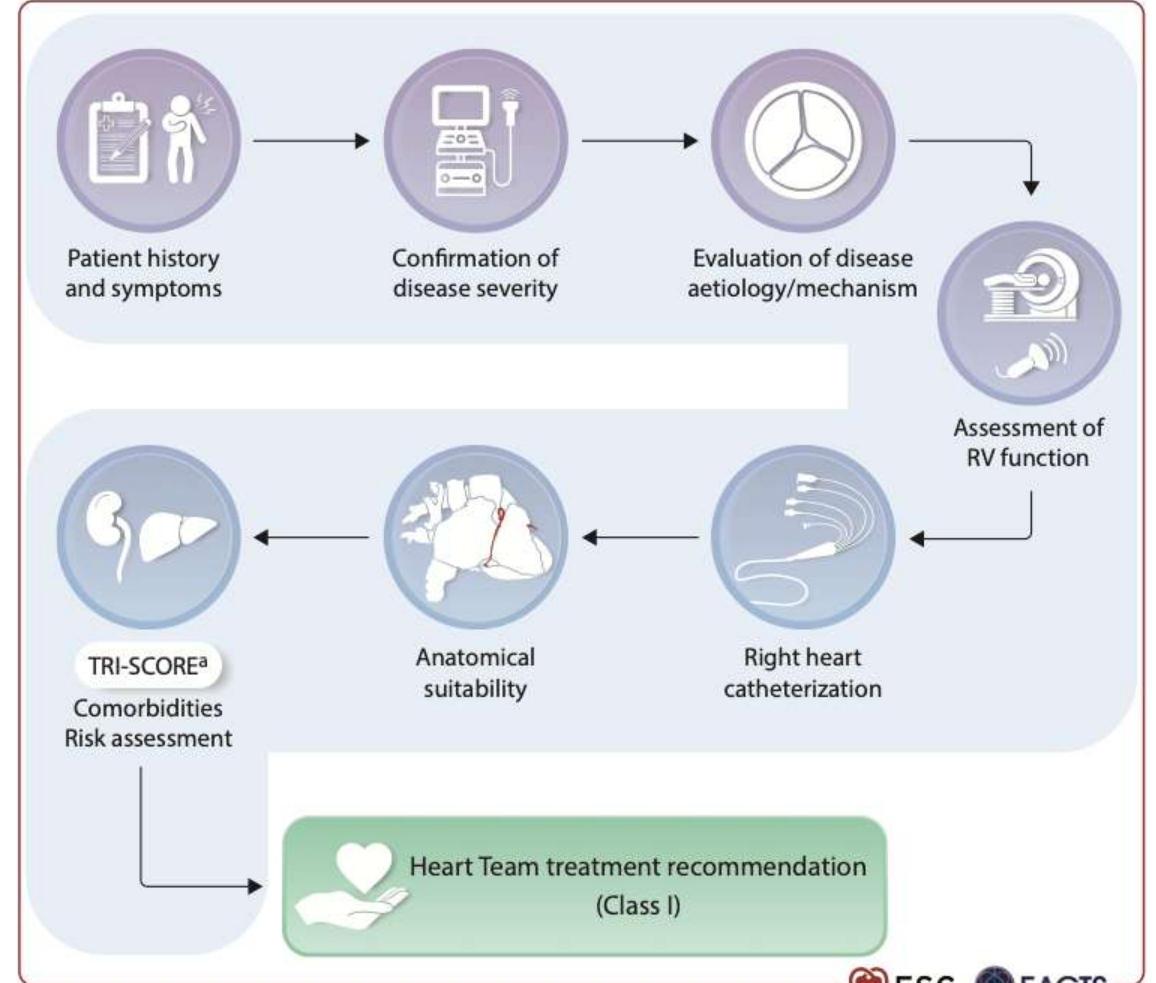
Patient history and symptoms

Confirmation of disease severity

Evaluation of disease aetiology/mechanism

Assessment of RV function

Right heart catheterization

Anatomical suitability

TRI-SCORE$^a$
Comorbidities
Risk assessment

Heart Team treatment recommendation (Class I)

ESC EACTS